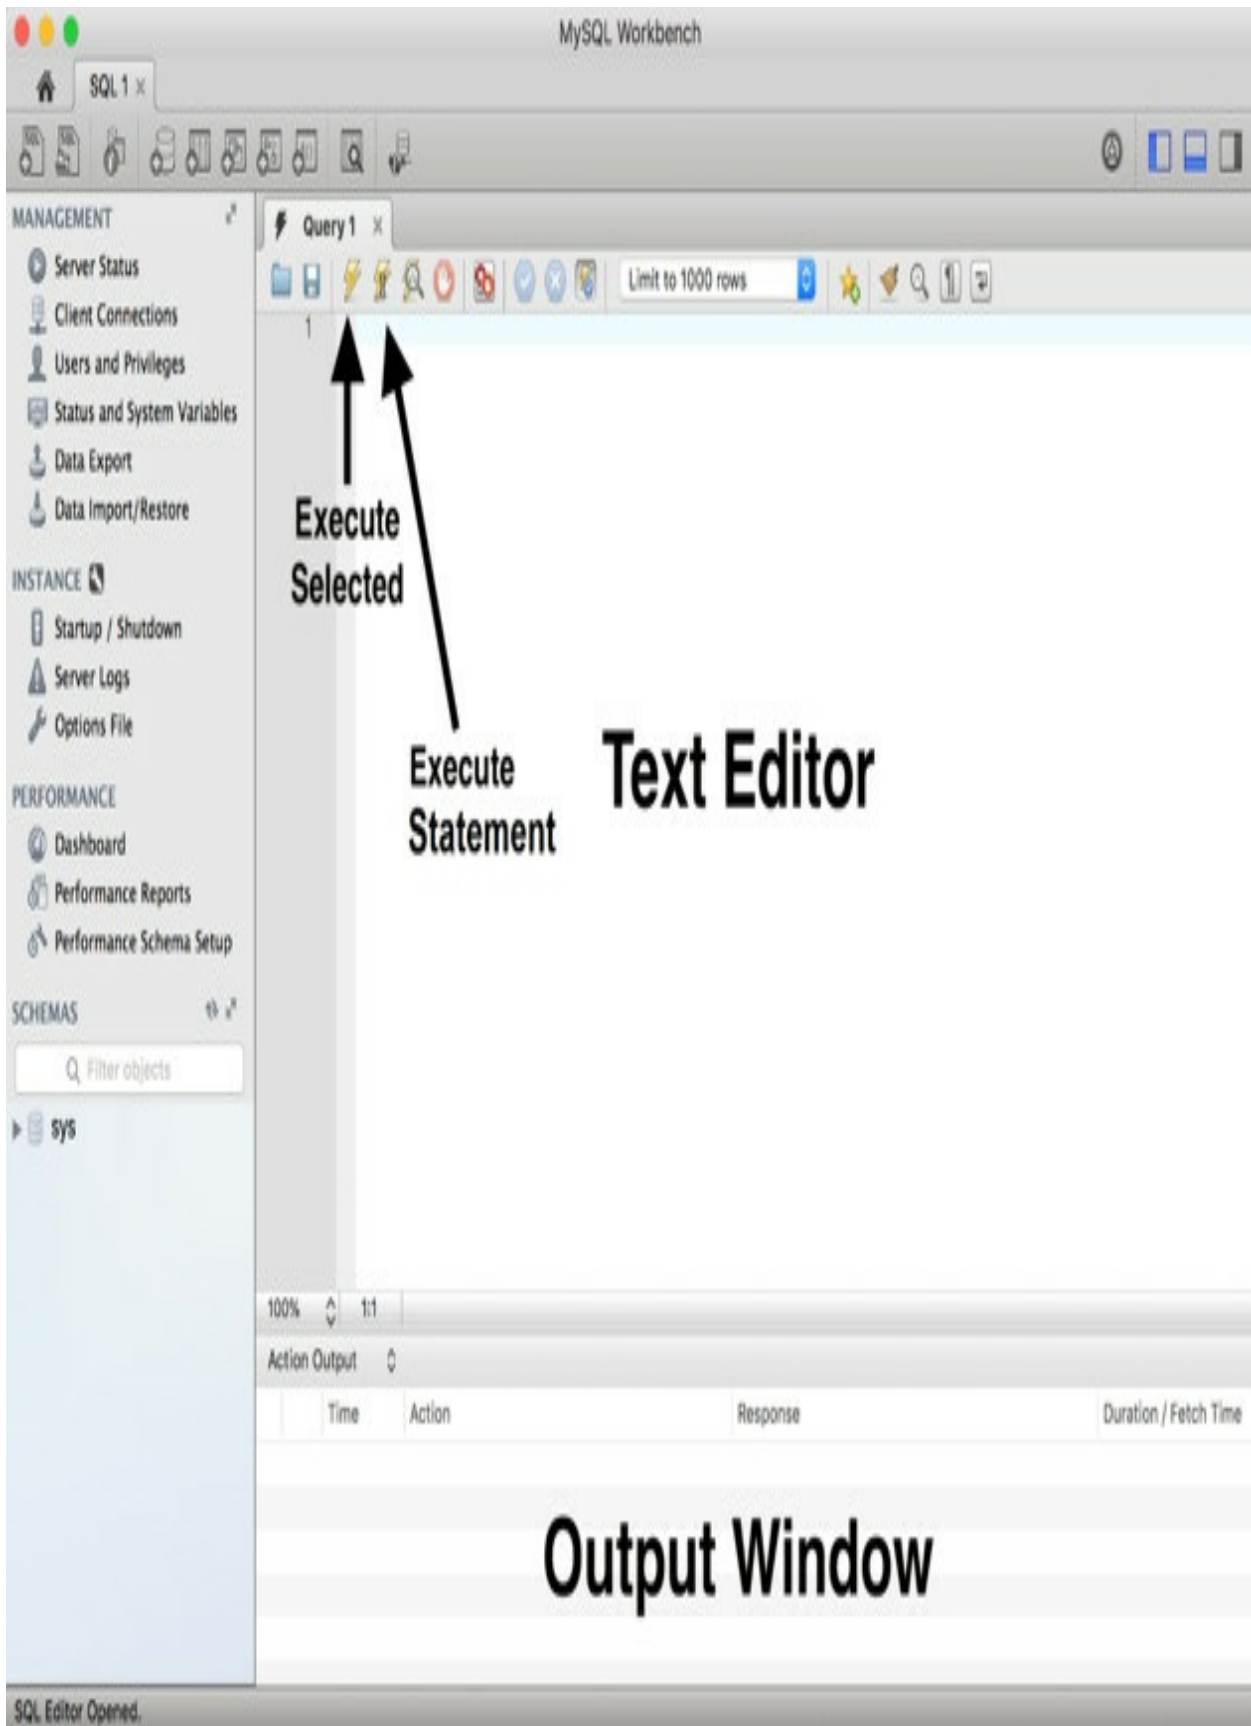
MySQL Workbench

SQL 1

MANAGEMENT
Server Status
Client Connections
Users and Privileges
Status and System Variables
Data Export
Data Import/Restore

INSTANCE
Startup / Shutdown
Server Logs
Options File

PERFORMANCE
Dashboard
Performance Reports
Performance Schema Setup

SCHEMAS
Filter objects
sys

Query 1
Limit to 1000 rows
1

Execute Selected

Execute Statement

Text Editor

100% 1:1

Action Output

| | Time | Action | Response | Duration / Fetch Time |
|---|---|---|---|---|

Output Window

SQL Editor Opened.